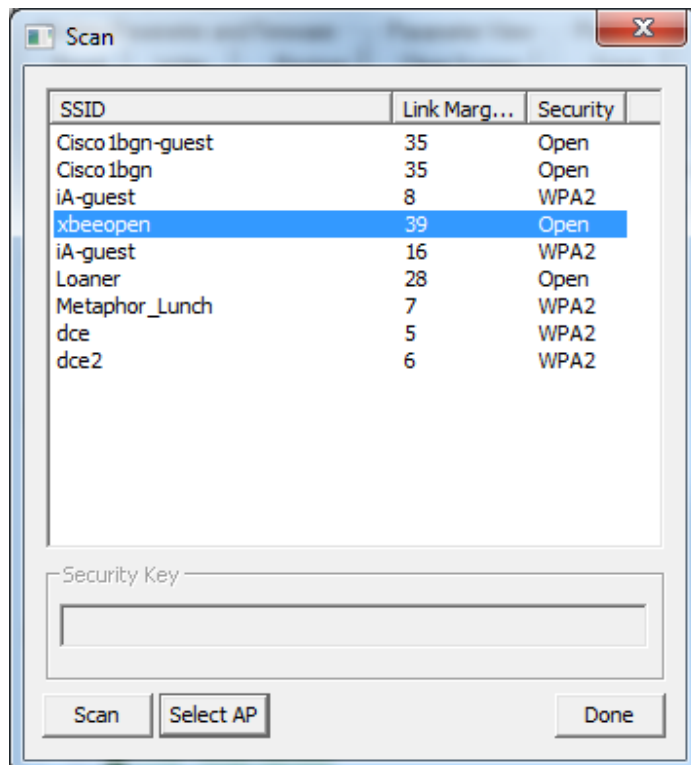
Scan

| SSID | Link Marg... | Security |
|---|---|---|
| Cisco1bgn-guest | 35 | Open |
| Cisco1bgn | 35 | Open |
| iA-guest | 8 | WPA2 |
| xbeeopen | 39 | Open |
| iA-guest | 16 | WPA2 |
| Loaner | 28 | Open |
| Metaphor_Lunch | 7 | WPA2 |
| dce | 5 | WPA2 |
| dce2 | 6 | WPA2 |

Security Key

Scan Select AP Done